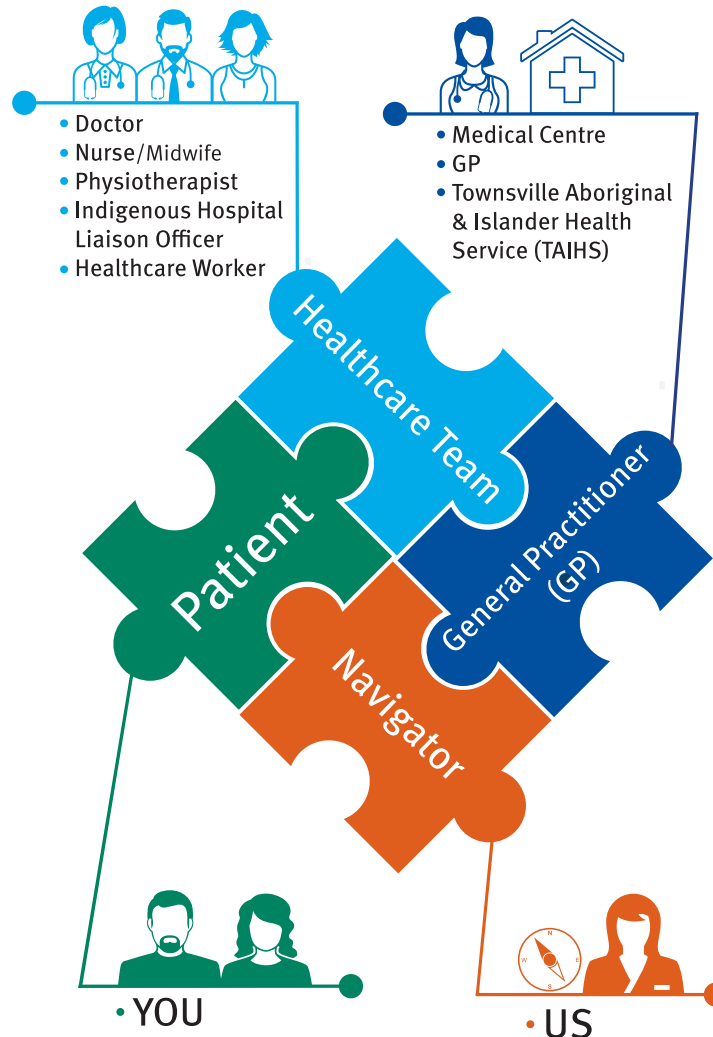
• Doctor
• Nurse/Midwife
• Physiotherapist
• Indigenous Hospital Liaison Officer
• Healthcare Worker

• Medical Centre
• GP
• Townsville Aboriginal & Islander Health Service (TAIHS)

Healthcare Team

General Practitioner (GP)

Patient

Navigator

• YOU

• US